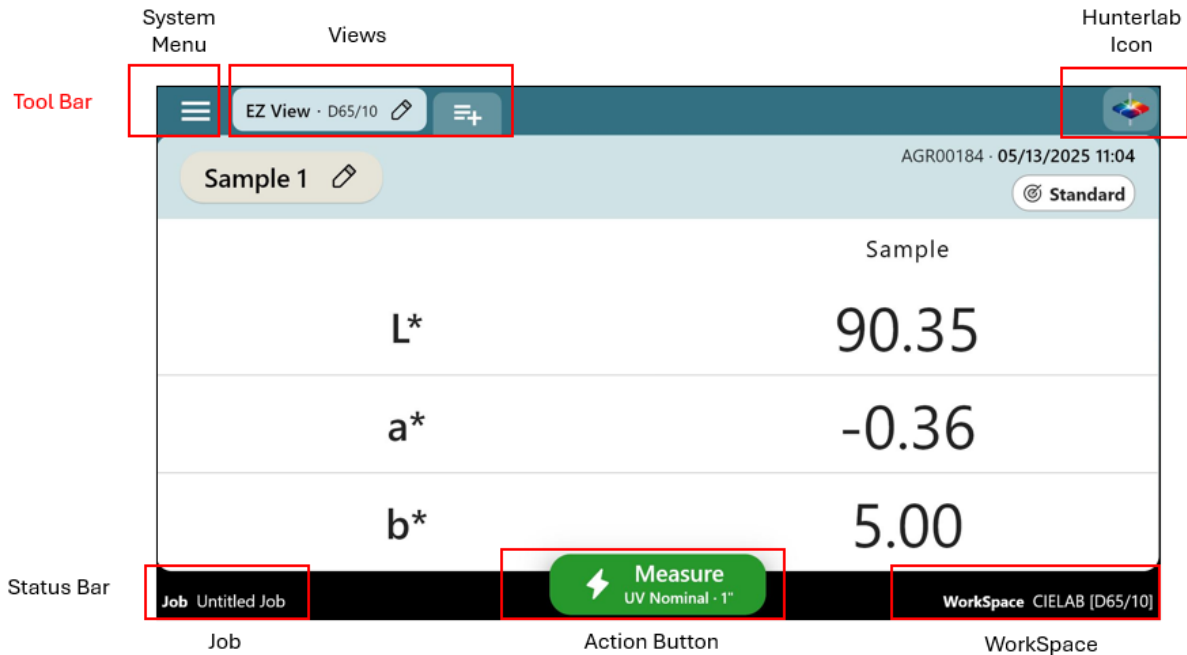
System Menu

Views

Hunterlab Icon

Tool Bar

EZ View · D65/10

Sample 1

AGR00184 · 05/13/2025 11:04

Standard

| | Sample |
|---|---|
| L* | 90.35 |
| a* | -0.36 |
| b* | 5.00 |

Status Bar

Job Untitled Job

Measure
UV Nominal · 1"

WorkSpace CIELAB [D65/10]

Job

Action Button

WorkSpace